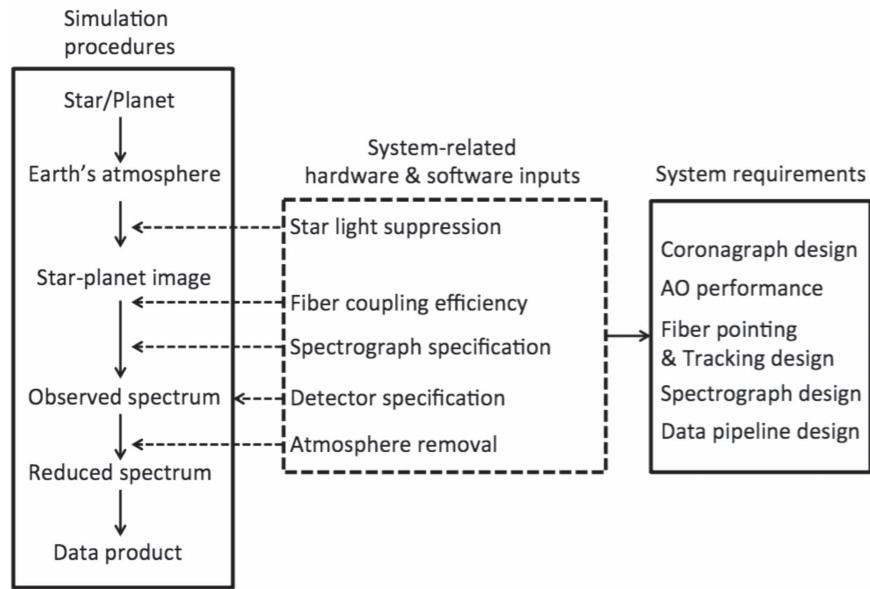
Simulation procedures

Star/Planet

Earth's atmosphere

Star-planet image

Observed spectrum

Reduced spectrum

Data product

System-related hardware & software inputs

Star light suppression

Fiber coupling efficiency

Spectrograph specification

Detector specification

Atmosphere removal

System requirements

Coronagraph design

AO performance

Fiber pointing & Tracking design

Spectrograph design

Data pipeline design